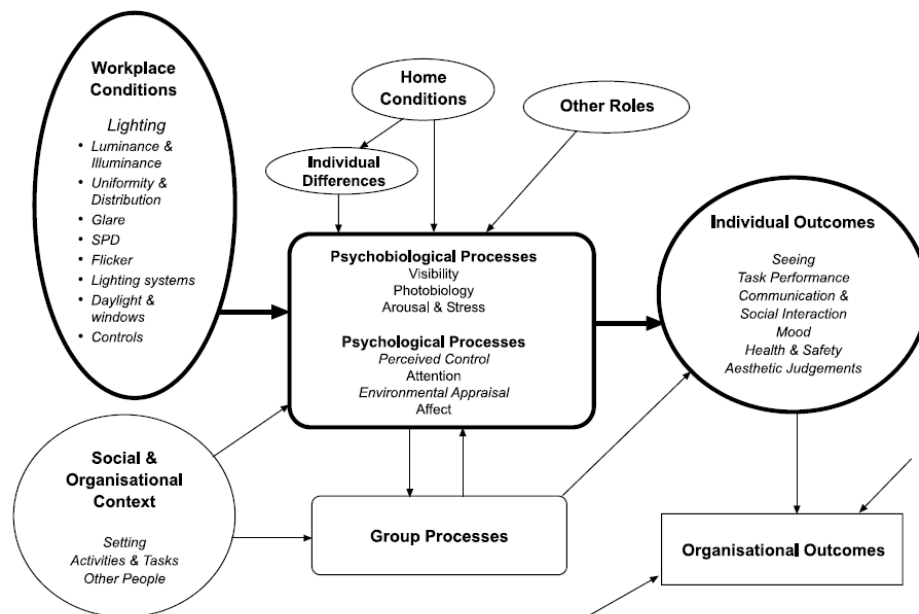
Workplace Conditions

Lighting
• Luminance & Illuminance
• Uniformity & Distribution
• Glare
• SPD
• Flicker
• Lighting systems
• Daylight & windows
• Controls

Home Conditions

Other Roles

Individual Differences

Psychobiological Processes
Visibility
Photobiology
Arousal & Stress

Psychological Processes
Perceived Control
Attention
Environmental Appraisal
Affect

Individual Outcomes

Seeing
Task Performance
Communication & Social Interaction
Mood
Health & Safety
Aesthetic Judgements

Social & Organisational Context

Setting
Activities & Tasks
Other People

Group Processes

Organisational Outcomes